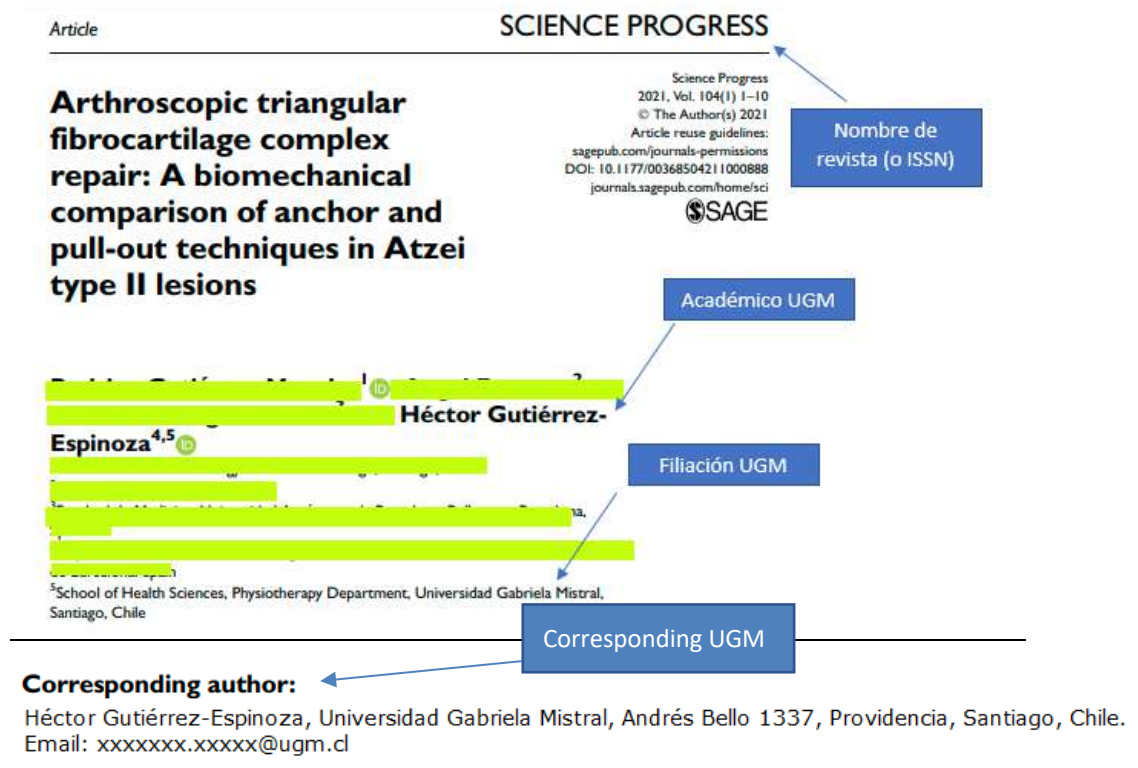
Article

SCIENCE PROGRESS

Arthroscopic triangular fibrocartilage complex repair: A biomechanical comparison of anchor and pull-out techniques in Atzei type II lesions

Science Progress
2021, Vol. 104(1) 1–10
© The Author(s) 2021
Article reuse guidelines:
sagepub.com/journals-permissions
DOI: 10.1177/00368504211000888
journals.sagepub.com/home/sci

SAGE

Nombre de revista (o ISSN)

Académico UGM

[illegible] Héctor Gutiérrez-Espinoza$^{4,5}$

Filiación UGM

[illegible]

$^5$School of Health Sciences, Physiotherapy Department, Universidad Gabriela Mistral, Santiago, Chile

Corresponding UGM

Corresponding author:

Héctor Gutiérrez-Espinoza, Universidad Gabriela Mistral, Andrés Bello 1337, Providencia, Santiago, Chile.
Email: xxxxxxx.xxxxx@ugm.cl